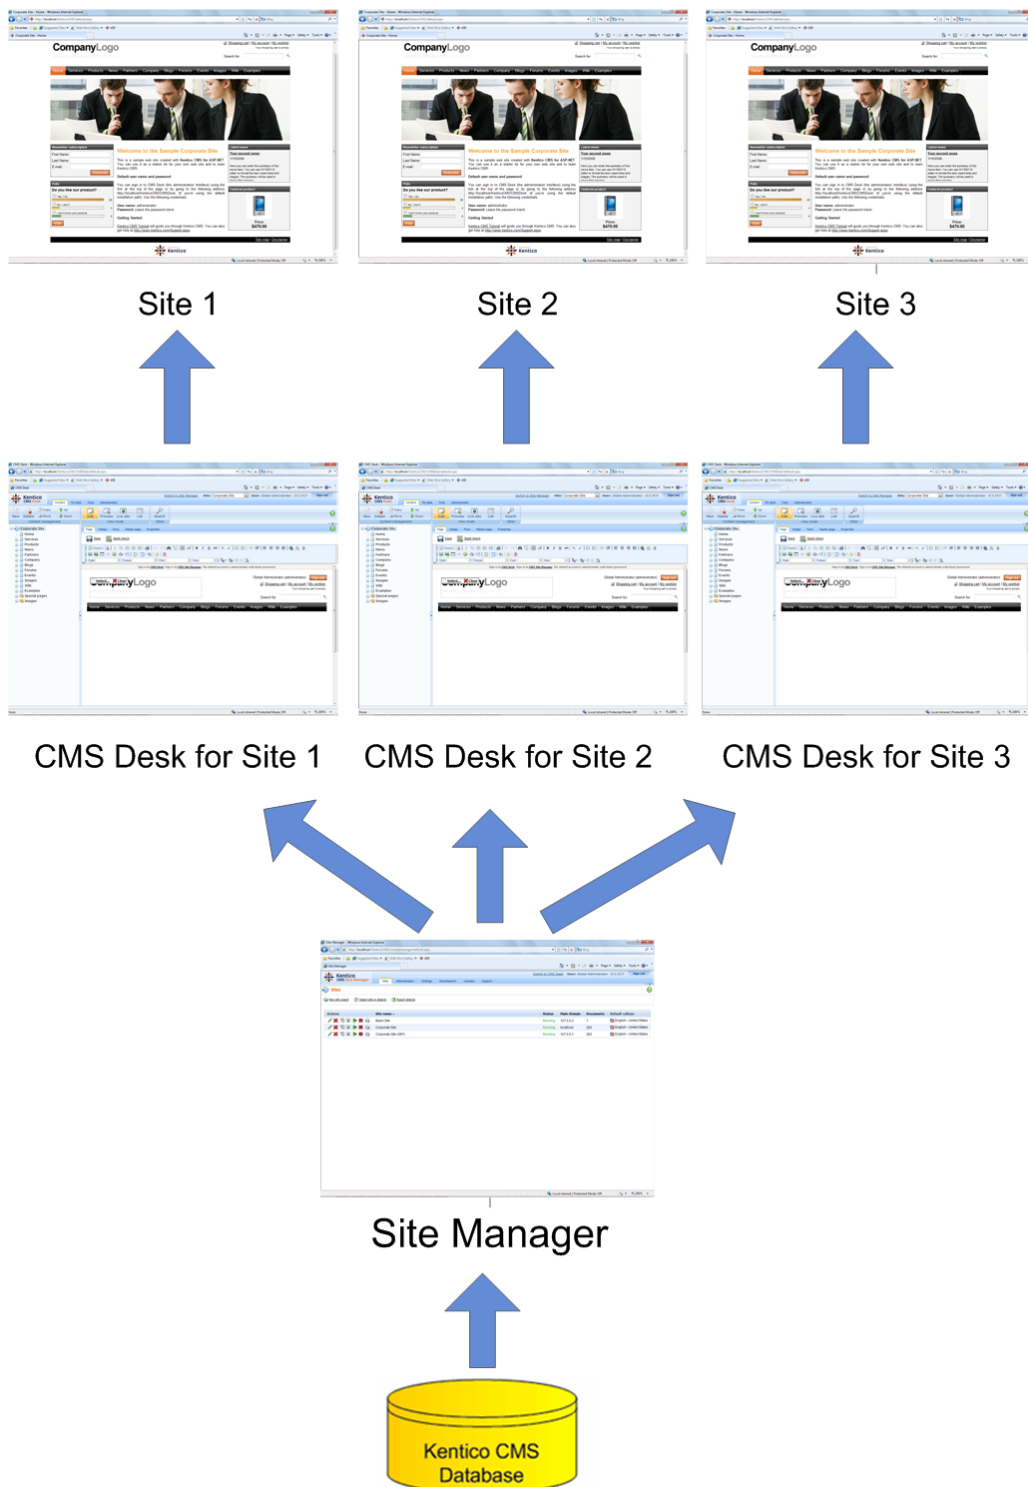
CompanyLogo

Welcome to the Sample Corporate Site

Kentico

Site 1

CompanyLogo

Welcome to the Sample Corporate Site

Kentico

Site 2

CompanyLogo

Welcome to the Sample Corporate Site

Kentico

Site 3

Kentico

CompanyLogo

CMS Desk for Site 1

Kentico

CompanyLogo

CMS Desk for Site 2

Kentico

CompanyLogo

CMS Desk for Site 3

Kentico

Site Manager

Kentico CMS Database